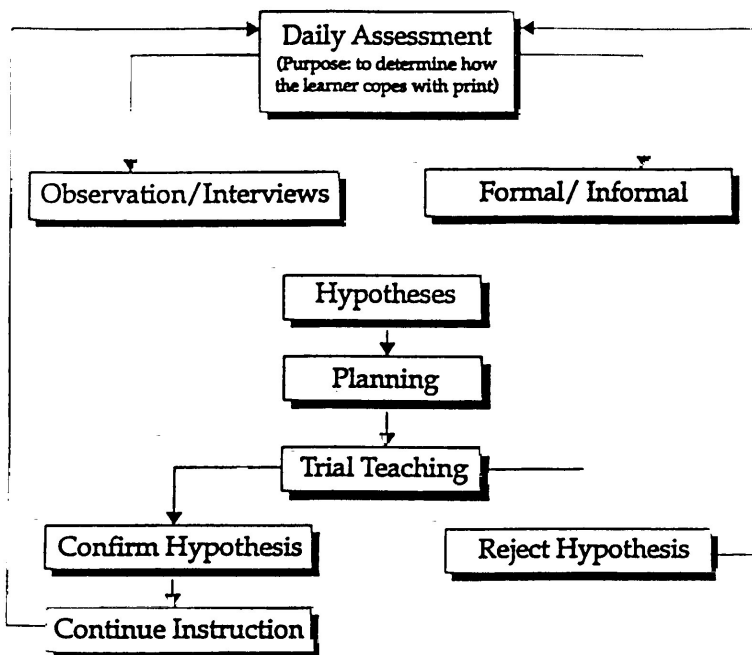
Daily Assessment
(Purpose: to determine how the learner copes with print)

Observation/Interviews

Formal/ Informal

Hypotheses

Planning

Trial Teaching

Confirm Hypothesis

Reject Hypothesis

Continue Instruction